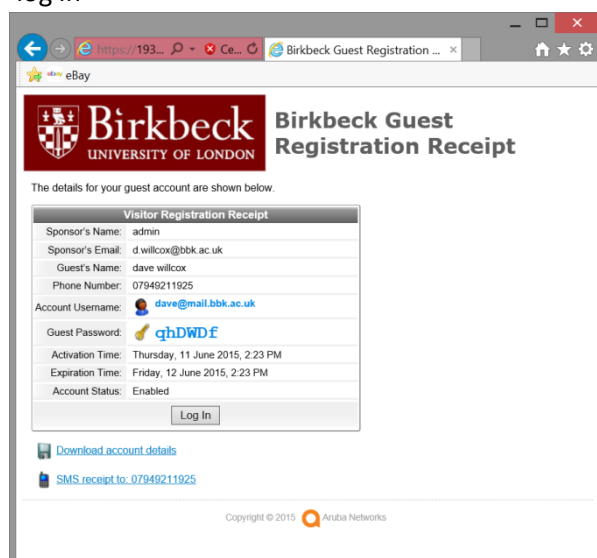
Log in

https://193... Ce... Birkbeck Guest Registration ...

ebay eBay

Birkbeck UNIVERSITY OF LONDON

Birkbeck Guest Registration Receipt

The details for your guest account are shown below.

| Visitor Registration Receipt | |
|---|---|
| Sponsor's Name: | admin |
| Sponsor's Email: | d.willcox@bbk.ac.uk |
| Guest's Name: | dave willcox |
| Phone Number: | 07949211925 |
| Account Username: | dave@mail.bbk.ac.uk |
| Guest Password: | qhDWDf |
| Activation Time: | Thursday, 11 June 2015, 2:23 PM |
| Expiration Time: | Friday, 12 June 2015, 2:23 PM |
| Account Status: | Enabled |

Log In

Download account details

SMS receipt to: 07949211925

Copyright © 2015 Aruba Networks